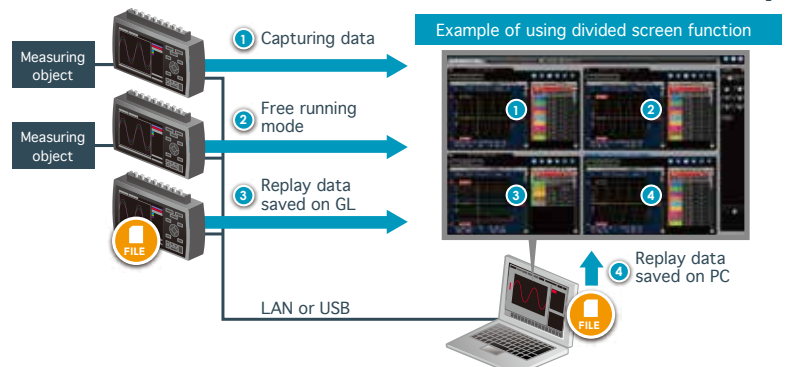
Measuring object

Measuring object

FILE

1 Capturing data

2 Free running mode

3 Replay data saved on GL

LAN or USB

Example of using divided screen function

1

2

3

4

4 Replay data saved on PC

FILE